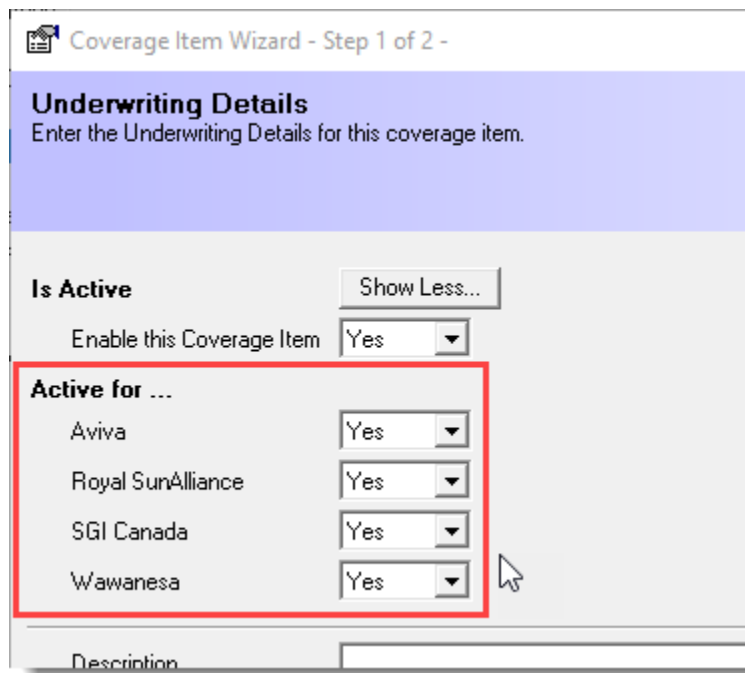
Coverage Item Wizard - Step 1 of 2 -

Underwriting Details
Enter the Underwriting Details for this coverage item.

Is Active
Show Less...
Enable this Coverage Item Yes

Active for ...
Aviva Yes
Royal SunAlliance Yes
SGI Canada Yes
Wawanesa Yes

Description